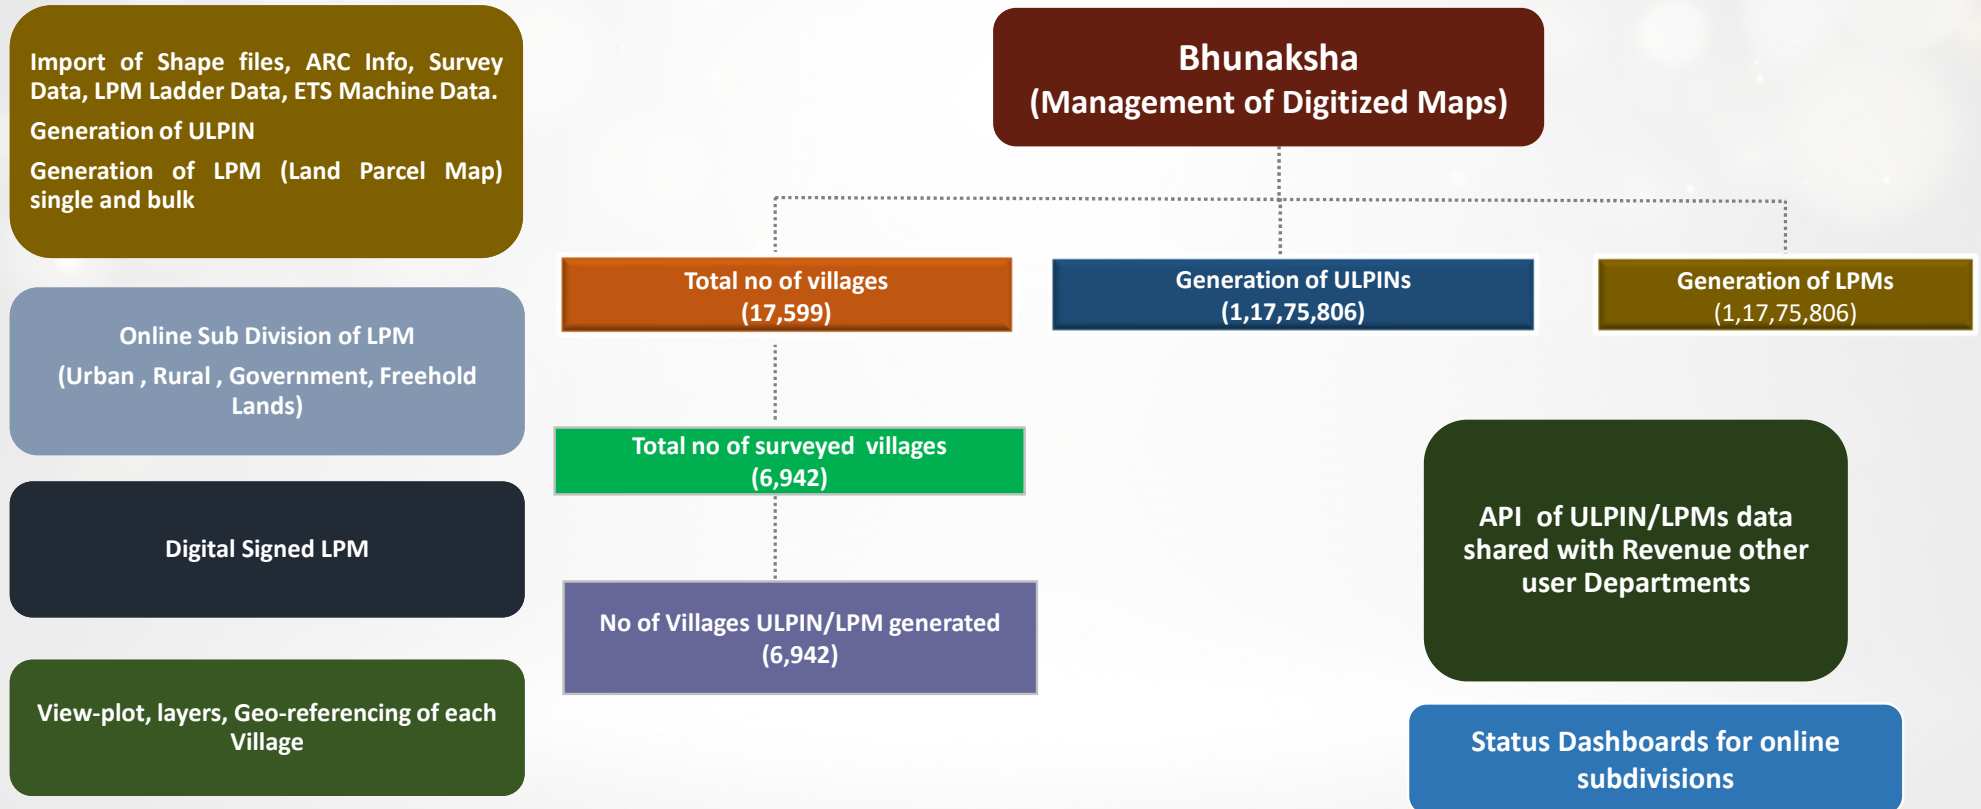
Import of Shape files, ARC Info, Survey Data, LPM Ladder Data, ETS Machine Data.

Generation of ULPIN

Generation of LPM (Land Parcel Map) single and bulk

Online Sub Division of LPM

(Urban , Rural , Government, Freehold Lands)

Digital Signed LPM

View-plot, layers, Geo-referencing of each Village

Bhunaksha
(Management of Digitized Maps)

Total no of villages
(17,599)

Generation of ULPINs
(1,17,75,806)

Generation of LPMs
(1,17,75,806)

Total no of surveyed villages
(6,942)

No of Villages ULPIN/LPM generated
(6,942)

API of ULPIN/LPMs data shared with Revenue other user Departments

Status Dashboards for online subdivisions